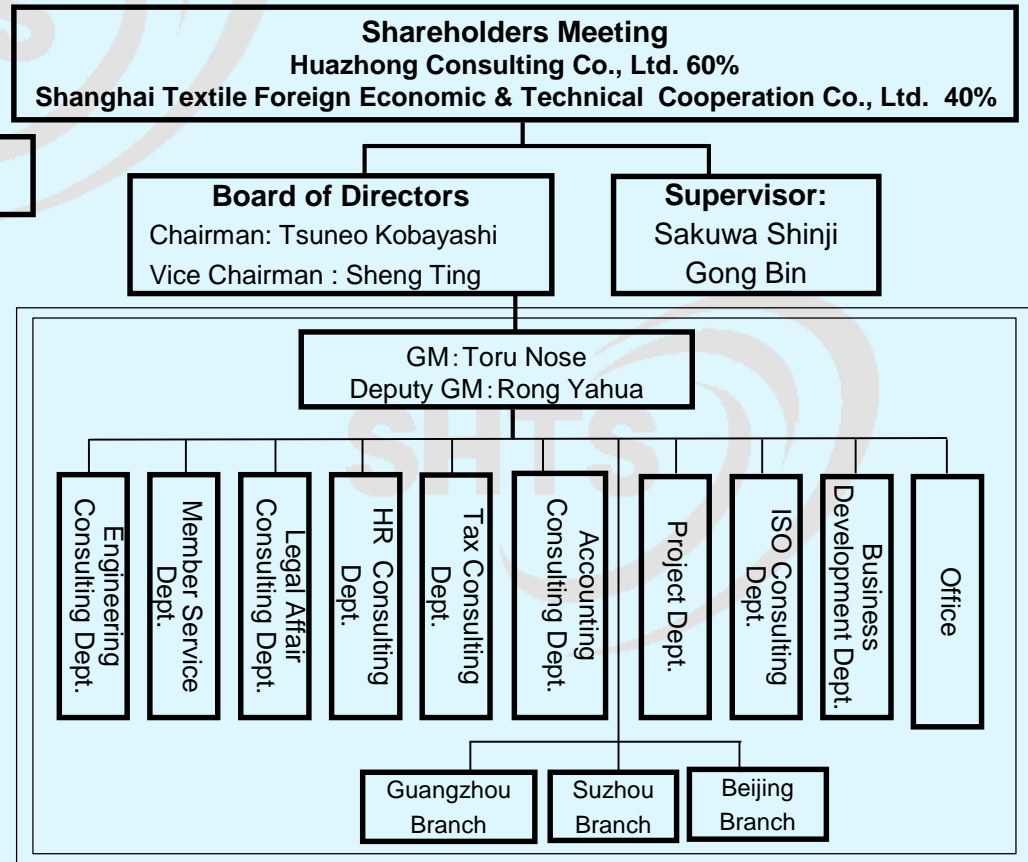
Shareholders Meeting
Huazhong Consulting Co., Ltd. 60%
Shanghai Textile Foreign Economic & Technical Cooperation Co., Ltd. 40%

Board of Directors
Chairman: Tsuneo Kobayashi
Vice Chairman : Sheng Ting

Supervisor:
Sakuwa Shinji
Gong Bin

GM：Toru Nose
Deputy GM：Rong Yahua

Engineering Consulting Dept.

Member Service Dept.

Legal Affair Consulting Dept.

HR Consulting Dept.

Tax Consulting Dept.

Accounting Consulting Dept.

Project Dept.

ISO Consulting Dept.

Business Development Dept.

Office

Guangzhou Branch

Suzhou Branch

Beijing Branch

SHTS